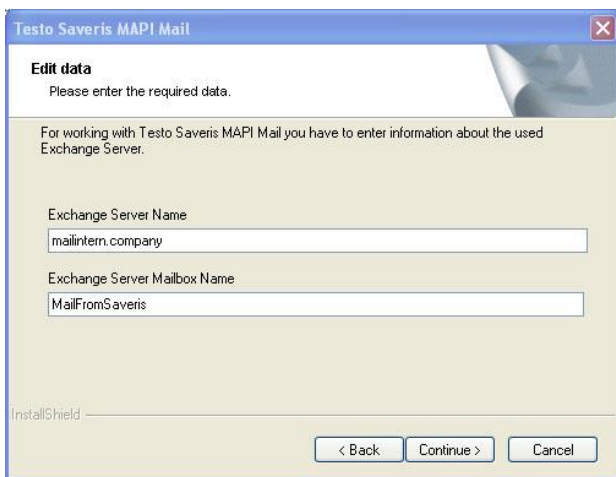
Testo Saveris MAPI Mail

Edit data
Please enter the required data.

For working with Testo Saveris MAPI Mail you have to enter information about the used Exchange Server.

Exchange Server Name
mailintern.company

Exchange Server Mailbox Name
MailFromSaveris

InstallShield

< Back
Continue >
Cancel